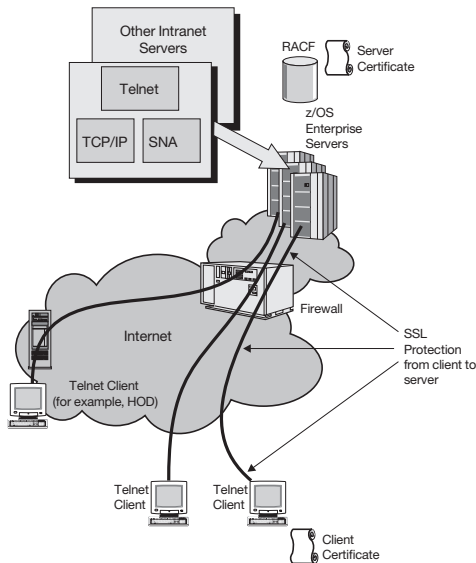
Other Intranet Servers

Telnet

TCP/IP

SNA

RACF

Server Certificate

z/OS Enterprise Servers

Firewall

Internet

SSL Protection from client to server

Telnet Client (for example, HOD)

Telnet Client

Telnet Client

Client Certificate